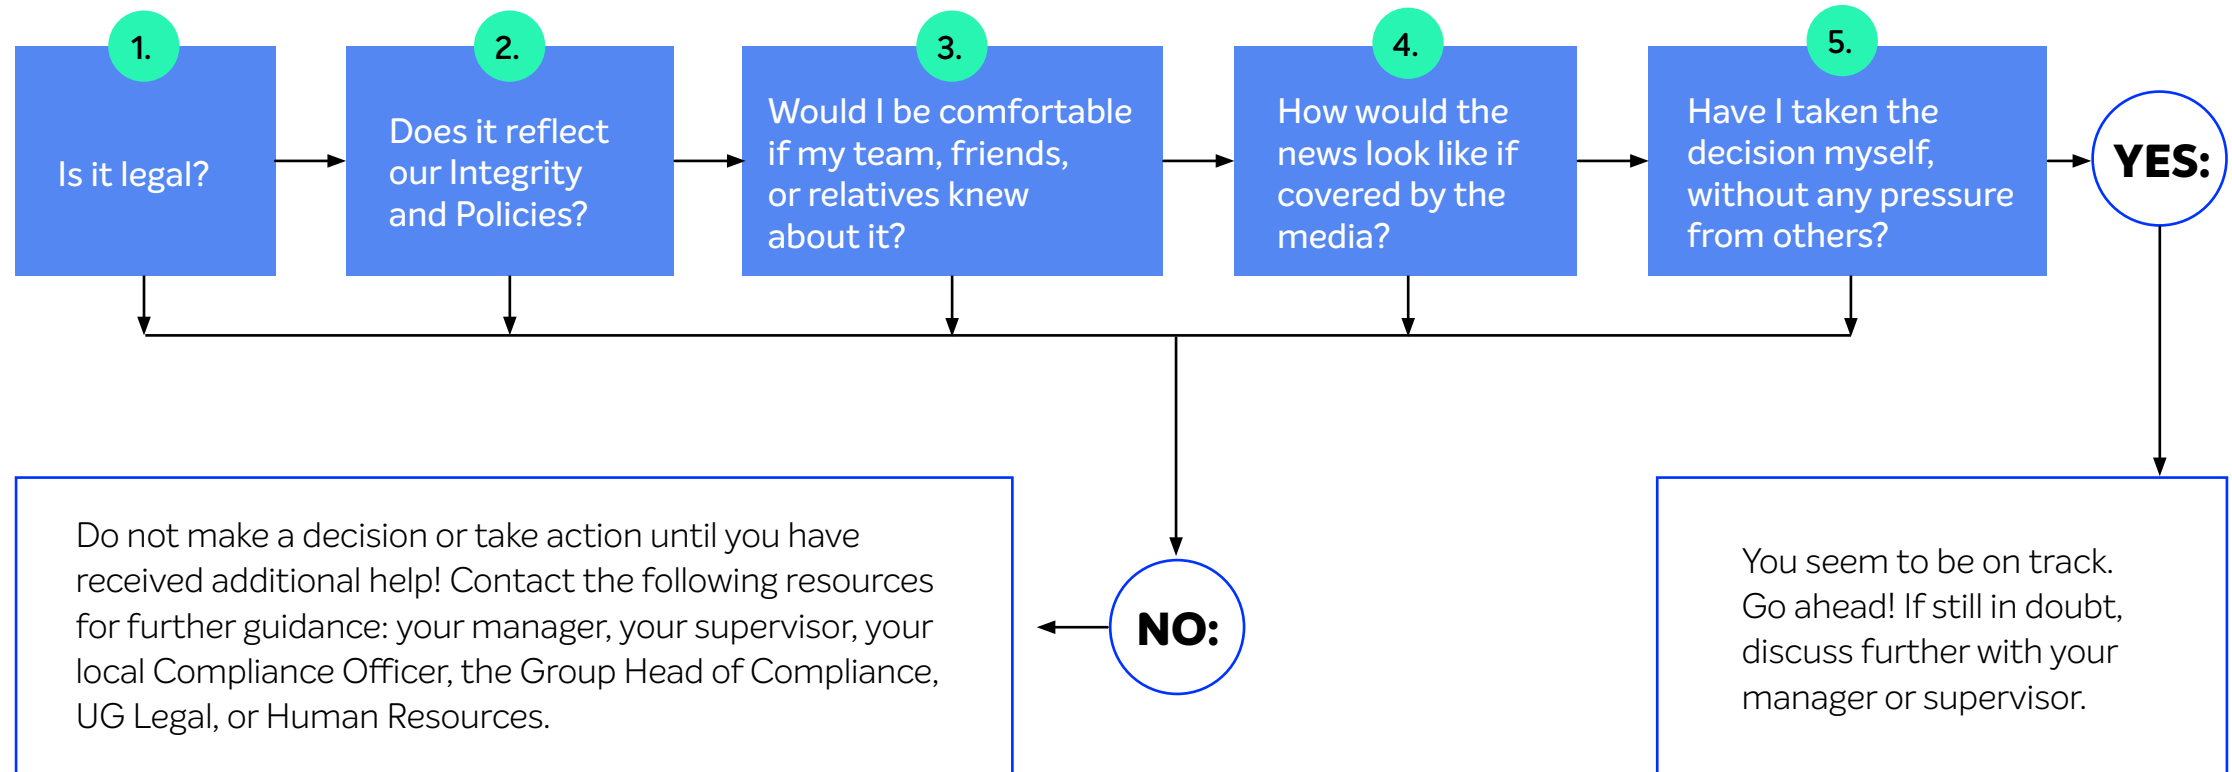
1.

Is it legal?

2.

Does it reflect our Integrity and Policies?

3.

Would I be comfortable if my team, friends, or relatives knew about it?

4.

How would the news look like if covered by the media?

5.

Have I taken the decision myself, without any pressure from others?

YES:

Do not make a decision or take action until you have received additional help! Contact the following resources for further guidance: your manager, your supervisor, your local Compliance Officer, the Group Head of Compliance, UG Legal, or Human Resources.

NO:

You seem to be on track. Go ahead! If still in doubt, discuss further with your manager or supervisor.